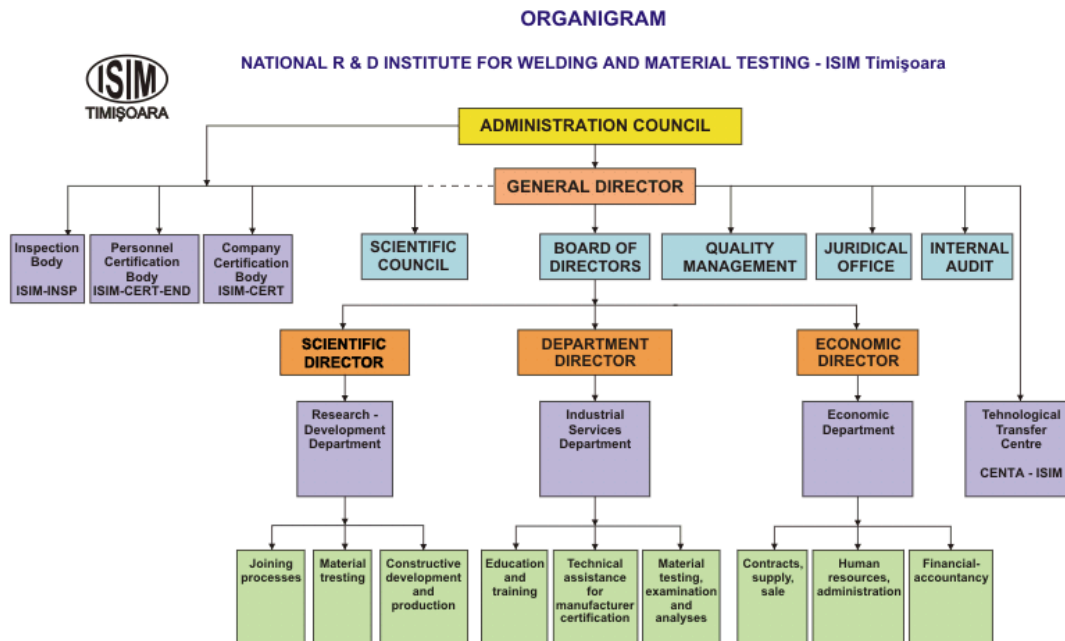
ORGANIGRAM

NATIONAL R & D INSTITUTE FOR WELDING AND MATERIAL TESTING - ISIM Timişoara

ISIM
TIMIŞOARA

ADMINISTRATION COUNCIL

GENERAL DIRECTOR

Inspection Body
ISIM-INSP

Personnel Certification Body
ISIM-CERT-END

Company Certification Body
ISIM-CERT

SCIENTIFIC COUNCIL

BOARD OF DIRECTORS

QUALITY MANAGEMENT

JURIDICAL OFFICE

INTERNAL AUDIT

SCIENTIFIC DIRECTOR

DEPARTMENT DIRECTOR

ECONOMIC DIRECTOR

Research - Development Department

Industrial Services Department

Economic Department

Tehnological Transfer Centre
CENTA - ISIM

Joining processes

Material testing

Constructive development and production

Education and training

Technical assistance for manufacturer certification

Material testing, examination and analyses

Contracts, supply, sale

Human resources, administration

Financial-accountancy